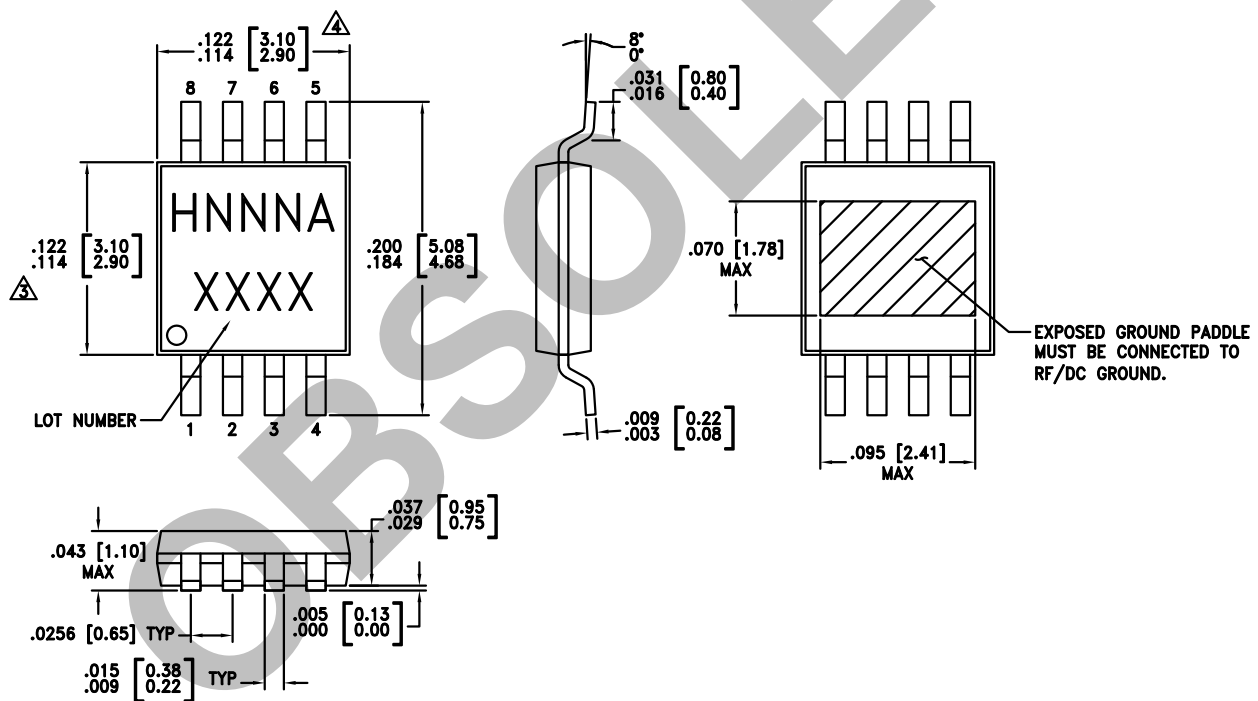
OBSOLETE

.122 [3.10]
.114 [2.90]
4

8 7 6 5

HNNNA

XXXX

.122 [3.10]
.114 [2.90]
3

.200 [5.08]
.184 [4.68]

LOT NUMBER

1 2 3 4

8°
0°

.031 [0.80]
.016 [0.40]

.009 [0.22]
.003 [0.08]

.070 [1.78]
MAX

EXPOSED GROUND PADDLE MUST BE CONNECTED TO RF/DC GROUND.

.095 [2.41]
MAX

.043 [1.10]
MAX

.037 [0.95]
.029 [0.75]

.0256 [0.65] TYP

.005 [0.13]
.000 [0.00]

.015 [0.38]
.009 [0.22] TYP